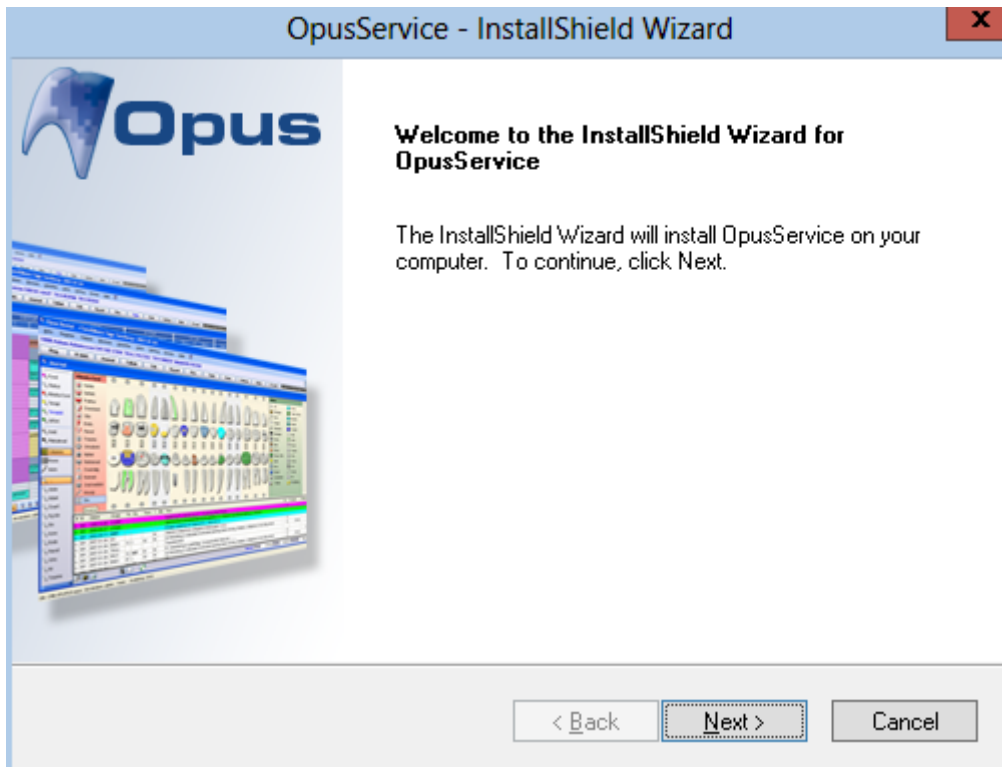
OpusService - InstallShield Wizard

X

Opus

Welcome to the InstallShield Wizard for OpusService

The InstallShield Wizard will install OpusService on your computer. To continue, click Next.

< Back

Next >

Cancel